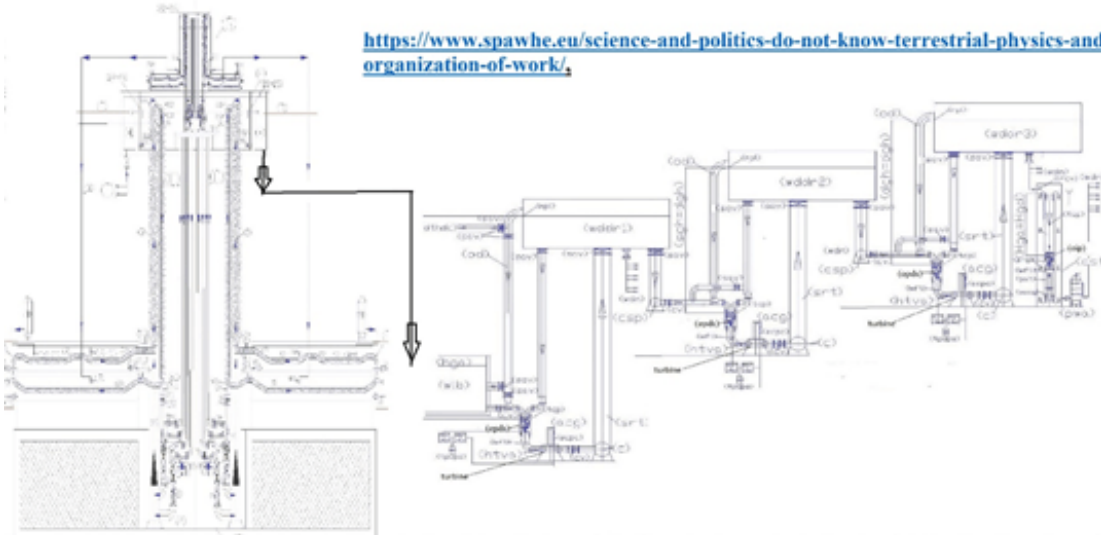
https://www.spawhe.eu/science-and-politics-do-not-know-terrestrial-physics-and organization-of-work/.

(wddr1)

(wddr2)

(wddr3)

(od)

(od)

(od)

(csp)

(csp)

(srt)

(srt)

(srt)

(acg)

(acg)

(acg)

(htvs)

(htvs)

(htvs)

(c)

(c)

(c)

(hga)

(wb)

(wd)

(pwa)

Turbine

Turbine

Turbine